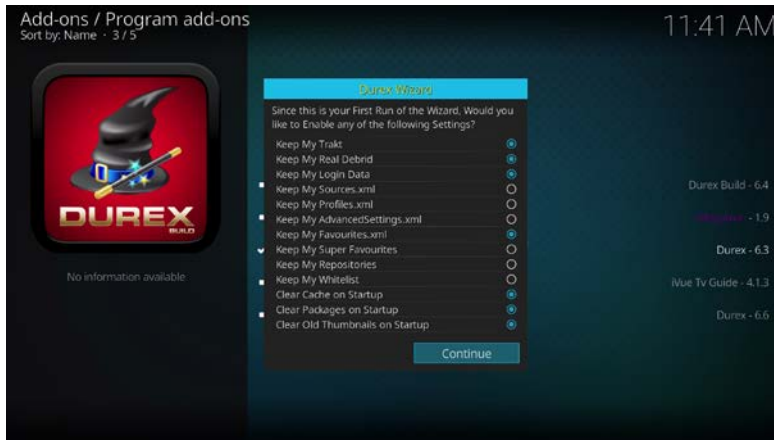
Add-ons / Program add-ons
Sort by: Name · 3 / 5

11:41 AM

DUREX
BUILD

No information available

Durex Wizard

Since this is your First Run of the Wizard, Would you like to Enable any of the following Settings?

Keep My Trakt
Keep My Real Debrid
Keep My Login Data
Keep My Sources.xml
Keep My Profiles.xml
Keep My AdvancedSettings.xml
Keep My Favourites.xml
Keep My Super Favourites
Keep My Repositories
Keep My Whitelist
Clear Cache on Startup
Clear Packages on Startup
Clear Old Thumbnails on Startup

Continue

Durex Build - 6.4
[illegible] - 1.9
Durex - 6.3
iVue Tv Guide - 4.1.3
Durex - 6.6